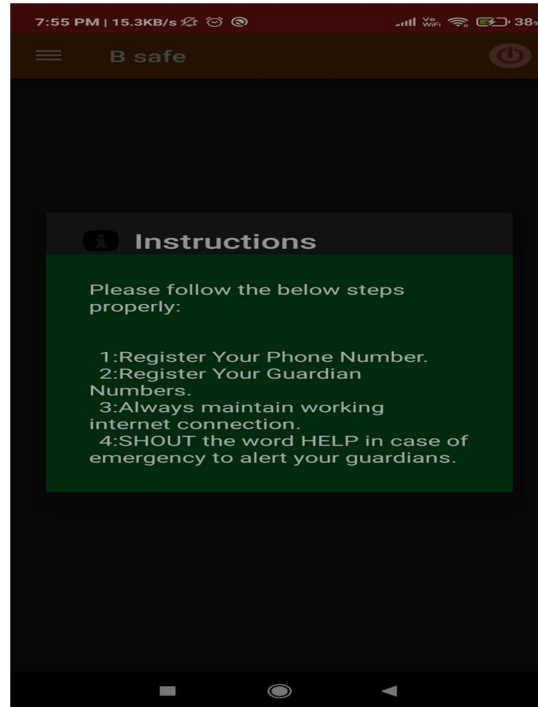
7:55 PM | 15.3KB/s

Vo WiFi 38

B safe

Instructions

Please follow the below steps properly:

1:Register Your Phone Number.
2:Register Your Guardian Numbers.
3:Always maintain working internet connection.
4:SHOUT the word HELP in case of emergency to alert your guardians.